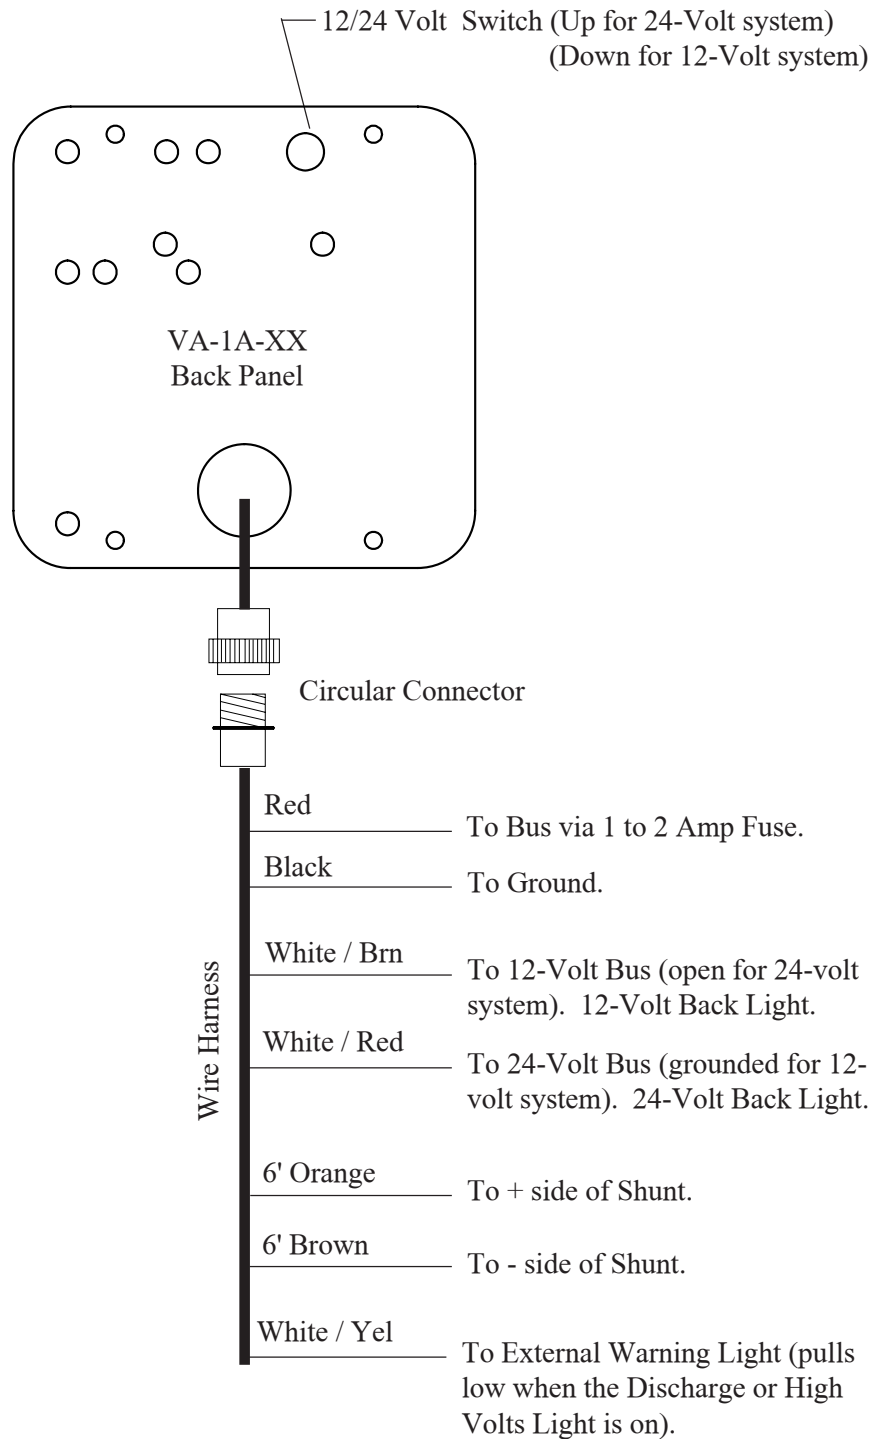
12/24 Volt Switch (Up for 24-Volt system)
(Down for 12-Volt system)

VA-1A-XX
Back Panel

Circular Connector

Wire Harness

Red
To Bus via 1 to 2 Amp Fuse.

Black
To Ground.

White / Brn
To 12-Volt Bus (open for 24-volt system). 12-Volt Back Light.

White / Red
To 24-Volt Bus (grounded for 12-volt system). 24-Volt Back Light.

6' Orange
To + side of Shunt.

6' Brown
To - side of Shunt.

White / Yel
To External Warning Light (pulls low when the Discharge or High Volts Light is on).